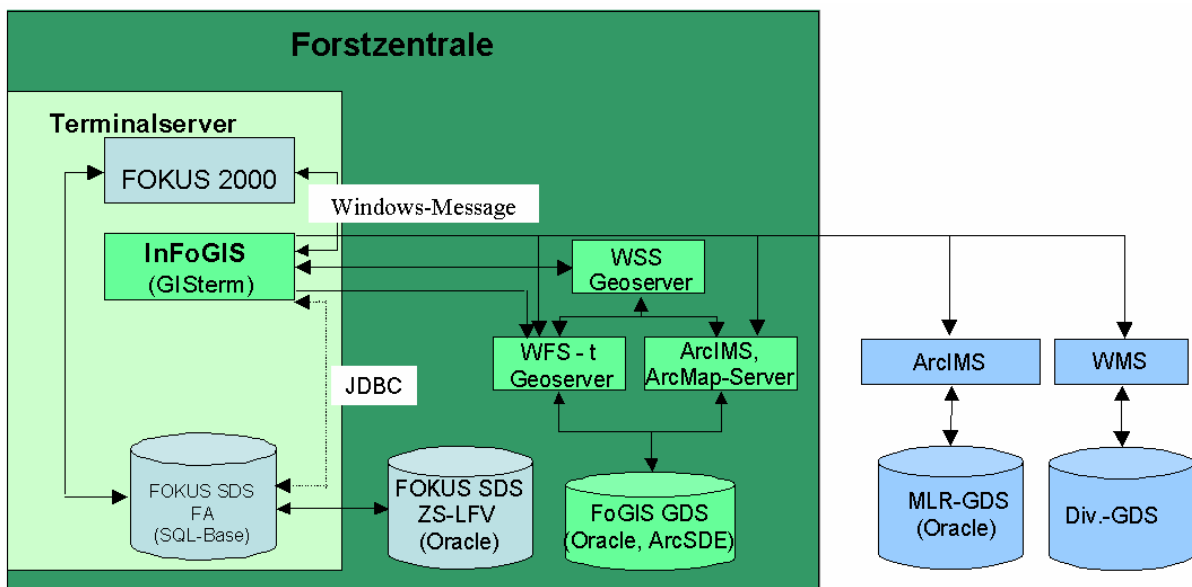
Forstzentrale

Terminalserver

FOKUS 2000

Windows-Message

InFoGIS
(GISterm)

WSS
Geoserver

WFS - t
Geoserver

ArcIMS,
ArcMap-Server

JDBC

FOKUS SDS
FA
(SQL-Base)

FOKUS SDS
ZS-LFV
(Oracle)

FoGIS GDS
(Oracle, ArcSDE)

ArcIMS

WMS

MLR-GDS
(Oracle)

Div.-GDS